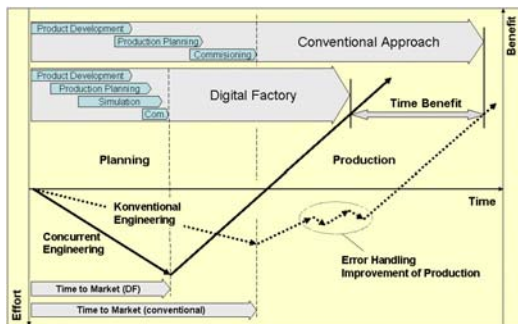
Product Development
Production Planning
Commisioning
Conventional Approach
Benefit

Product Development
Production Planning
Simulation
Com.
Digital Factory

Time Benefit

Planning
Production

Time

Konventional Engineering

Concurrent Engineering

Error Handling
Improvement of Production

Effort

Time to Market (DF)
Time to Market (conventional)